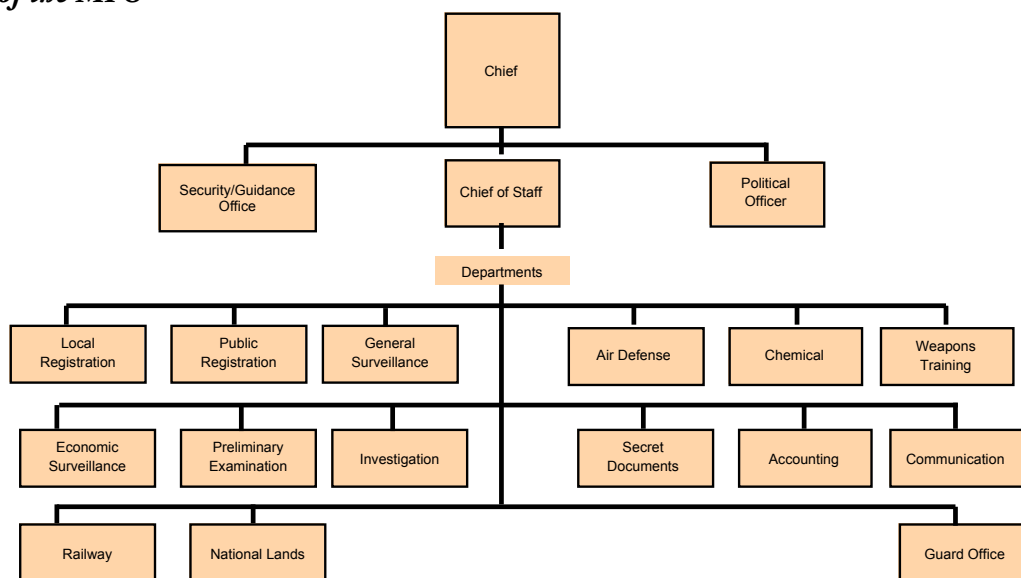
of the MPS

Chief

Security/Guidance Office

Chief of Staff

Political Officer

Departments

Local Registration

Public Registration

General Surveillance

Air Defense

Chemical

Weapons Training

Economic Surveillance

Preliminary Examination

Investigation

Secret Documents

Accounting

Communication

Railway

National Lands

Guard Office